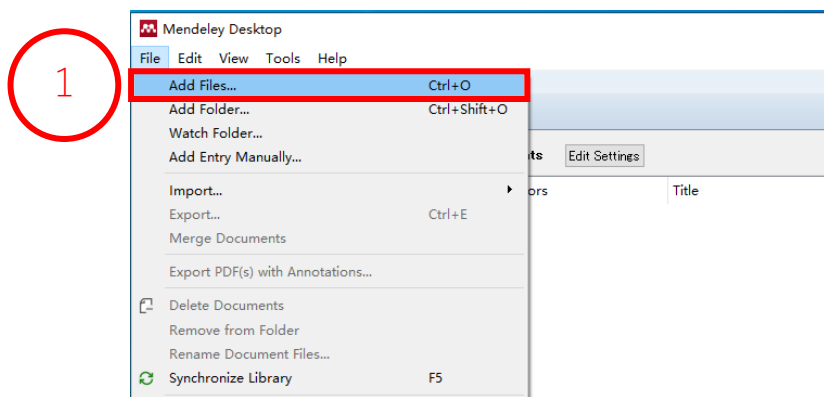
1

Mendeley Desktop

File Edit View Tools Help

Add Files... Ctrl+O
Add Folder... Ctrl+Shift+O
Watch Folder...
Add Entry Manually...

Import...
Export... Ctrl+E
Merge Documents

Export PDF(s) with Annotations...

Delete Documents
Remove from Folder
Rename Document Files...
Synchronize Library F5

ts Edit Settings

ors Title